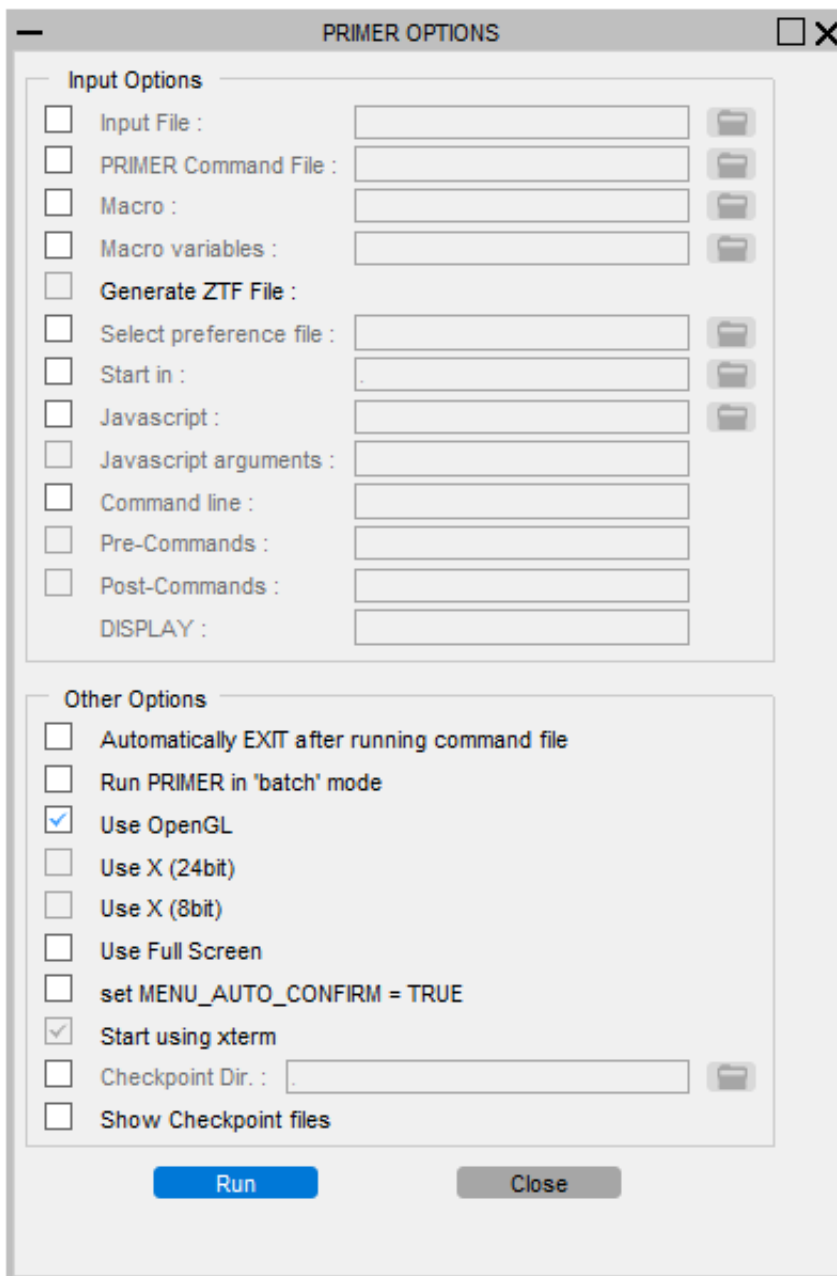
PRIMER OPTIONS

Input Options

Input File :

PRIMER Command File :

Macro :

Macro variables :

Generate ZTF File :

Select preference file :

Start in :

Javascript :

Javascript arguments :

Command line :

Pre-Commands :

Post-Commands :

DISPLAY :

Other Options

Automatically EXIT after running command file

Run PRIMER in 'batch' mode

Use OpenGL

Use X (24bit)

Use X (8bit)

Use Full Screen

set MENU_AUTO_CONFIRM = TRUE

Start using xterm

Checkpoint Dir. :

Show Checkpoint files

Run

Close